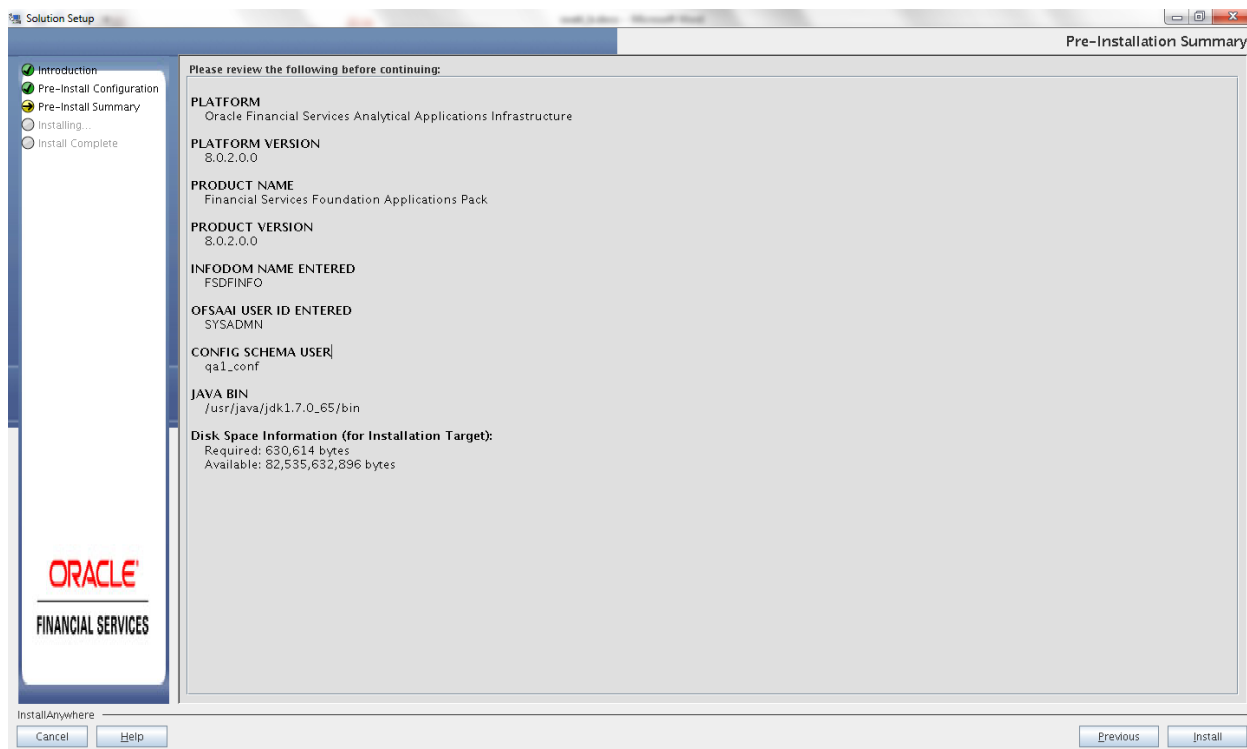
Solution Setup

Pre-Installation Summary

Introduction
Pre-Install Configuration
Pre-Install Summary
Installing...
Install Complete

Please review the following before continuing:

PLATFORM
Oracle Financial Services Analytical Applications Infrastructure

PLATFORM VERSION
8.0.2.0.0

PRODUCT NAME
Financial Services Foundation Applications Pack

PRODUCT VERSION
8.0.2.0.0

INFODOM NAME ENTERED
FSDFINFO

OFSAAI USER ID ENTERED
SYSADMN

CONFIG SCHEMA USER
qa1_conf

JAVA BIN
/usr/java/jdk1.7.0_65/bin

Disk Space Information (for Installation Target):
Required: 630,614 bytes
Available: 82,535,632,896 bytes

ORACLE
FINANCIAL SERVICES

InstallAnywhere
Cancel
Help
Previous
Install